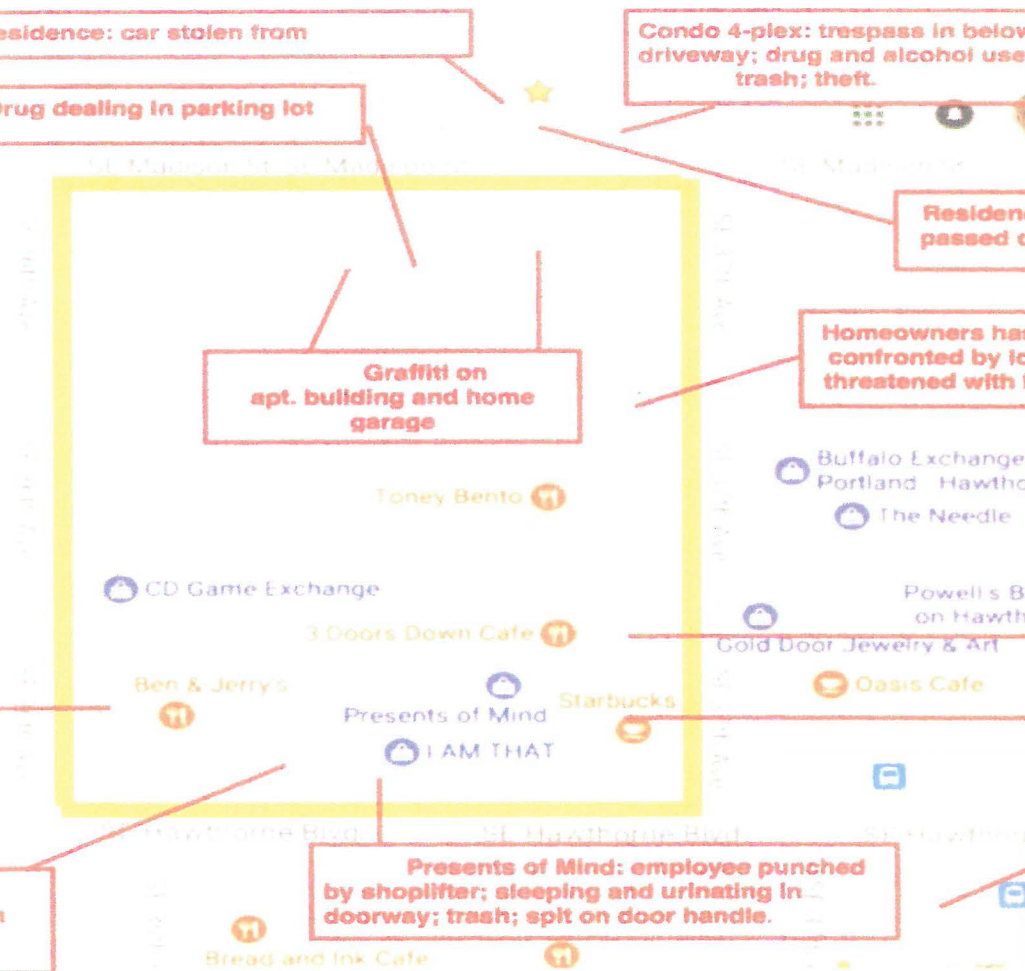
esidence: car stolen from

Condo 4-plex: trespass in below driveway; drug and alcohol use trash; theft.

rug dealing in parking lot

SE Madison St SE Madison St

SE Madison St

Residen passed

Homeowners ha confronted by lo threatened with

Graffiti on apt. buliding and home garage

Toney Bento

Buffalo Exchange Portland Hawtho

The Needle

CD Game Exchange

Powell's B on Hawth

3 Doors Down Cafe

Gold Door Jewelry & Art

Ben & Jerry's

Oasis Cafe

Presents of Mind

Starbucks

I AM THAT

SE Hawthorne Blvd

SE Hawthorne Blvd

SE Hawthorne

Presents of Mind: employee punched by shoplifter; sleeping and urinating in doorway; trash; spit on door handle.

Bread and Ink Cafe